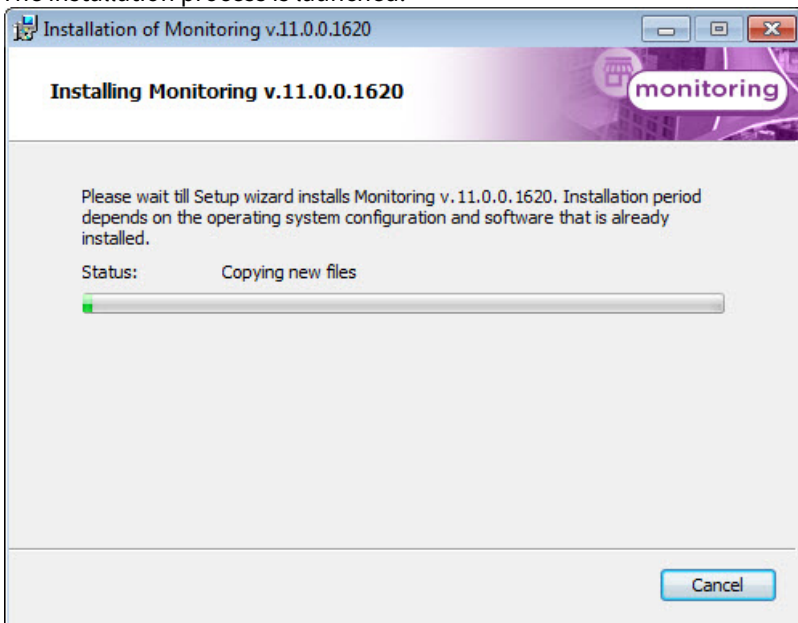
The installation process is launched.

Installation of Monitoring v.11.0.0.1620

Installing Monitoring v.11.0.0.1620

monitoring

Please wait till Setup wizard installs Monitoring v.11.0.0.1620. Installation period depends on the operating system configuration and software that is already installed.

Status: Copying new files

Cancel